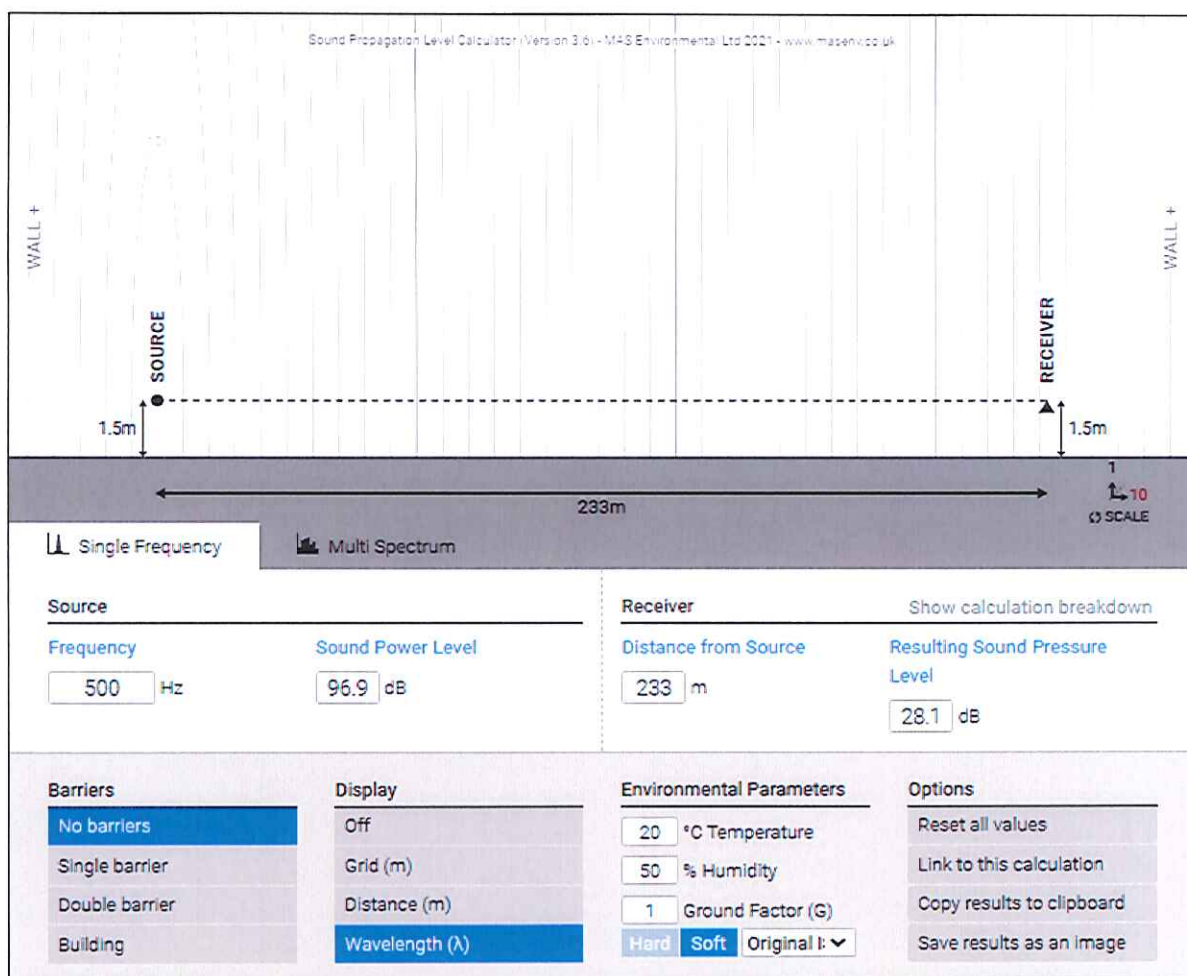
Sound Propagation Level Calculator (Version 3.6) - MAS Environmental Ltd 2021 - www.masenv.co.uk

WALL +

WALL +

SOURCE

RECEIVER

1.5m

1.5m

233m

1

10

SCALE

Single Frequency

Multi Spectrum

Source

Frequency

500 Hz

Sound Power Level

96.9 dB

Receiver

Show calculation breakdown

Distance from Source

233 m

Resulting Sound Pressure Level

28.1 dB

Barriers

No barriers

Single barrier

Double barrier

Building

Display

Off

Grid (m)

Distance (m)

Wavelength (λ)

Environmental Parameters

20 °C Temperature

50 % Humidity

1 Ground Factor (G)

Hard Soft Original I:

Options

Reset all values

Link to this calculation

Copy results to clipboard

Save results as an image